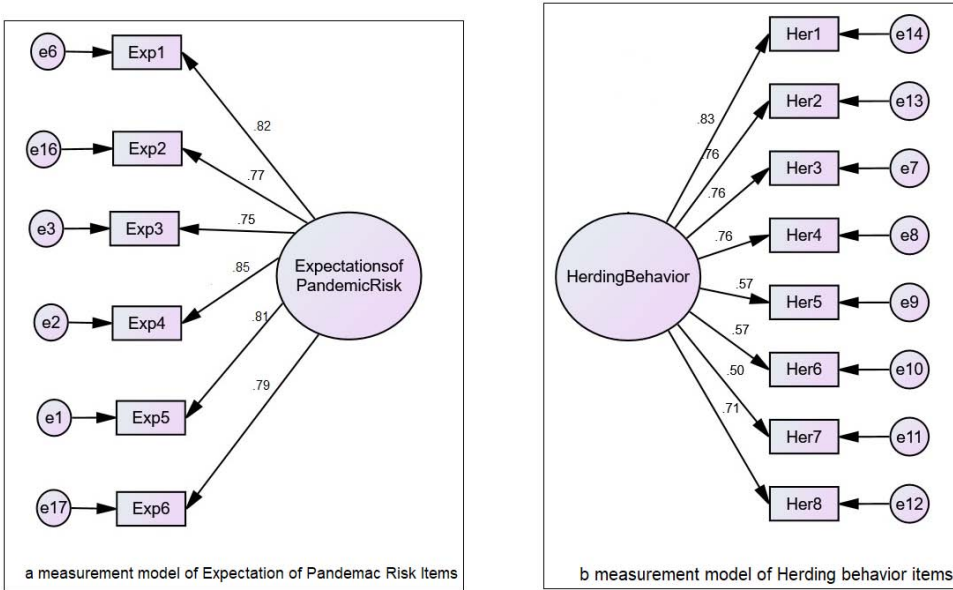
e6
Exp1
.82
e16
Exp2
.77
e3
Exp3
.75
.85
Expectationsof
PandemicRisk
e2
Exp4
.81
.79
e1
Exp5
e17
Exp6

a measurement model of Expectation of Pandemac Risk Items

Her1
e14
Her2
e13
.83
.76
Her3
e7
.76
.76
Her4
e8
HerdingBehavior
.57
Her5
e9
.57
Her6
e10
.50
.71
Her7
e11
Her8
e12

b measurement model of Herding behavior items